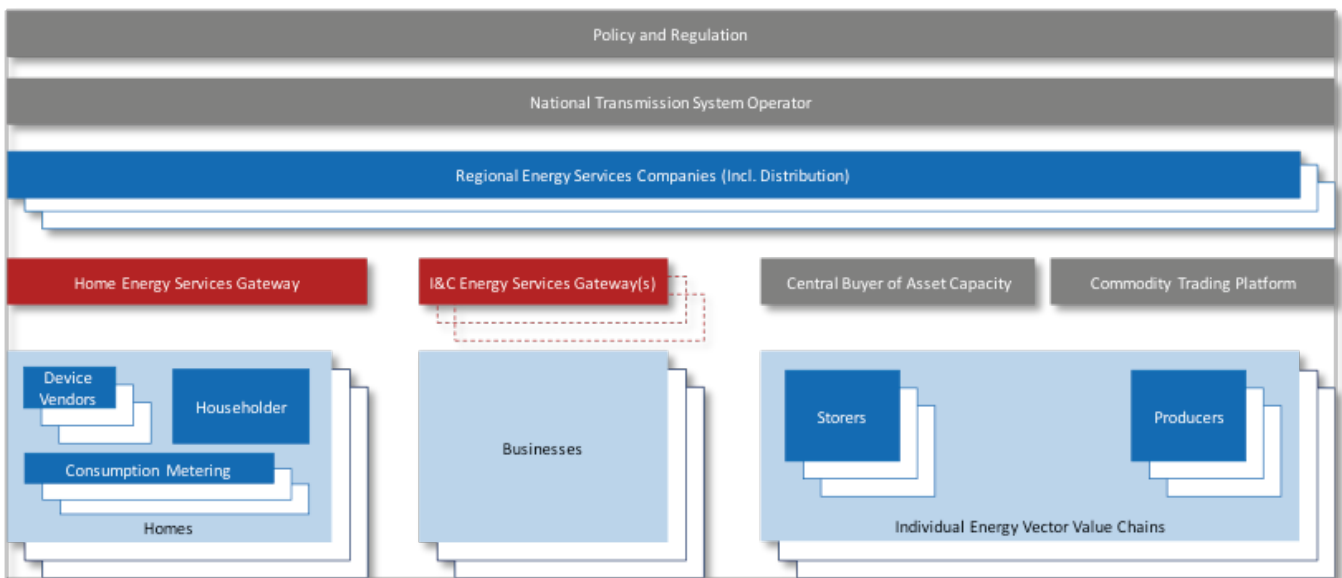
Policy and Regulation

National Transmission System Operator

Regional Energy Services Companies (Incl. Distribution)

Home Energy Services Gateway

I&C Energy Services Gateway(s)

Central Buyer of Asset Capacity

Commodity Trading Platform

Device Vendors

Householder

Consumption Metering

Homes

Businesses

Storers

Producers

Individual Energy Vector Value Chains